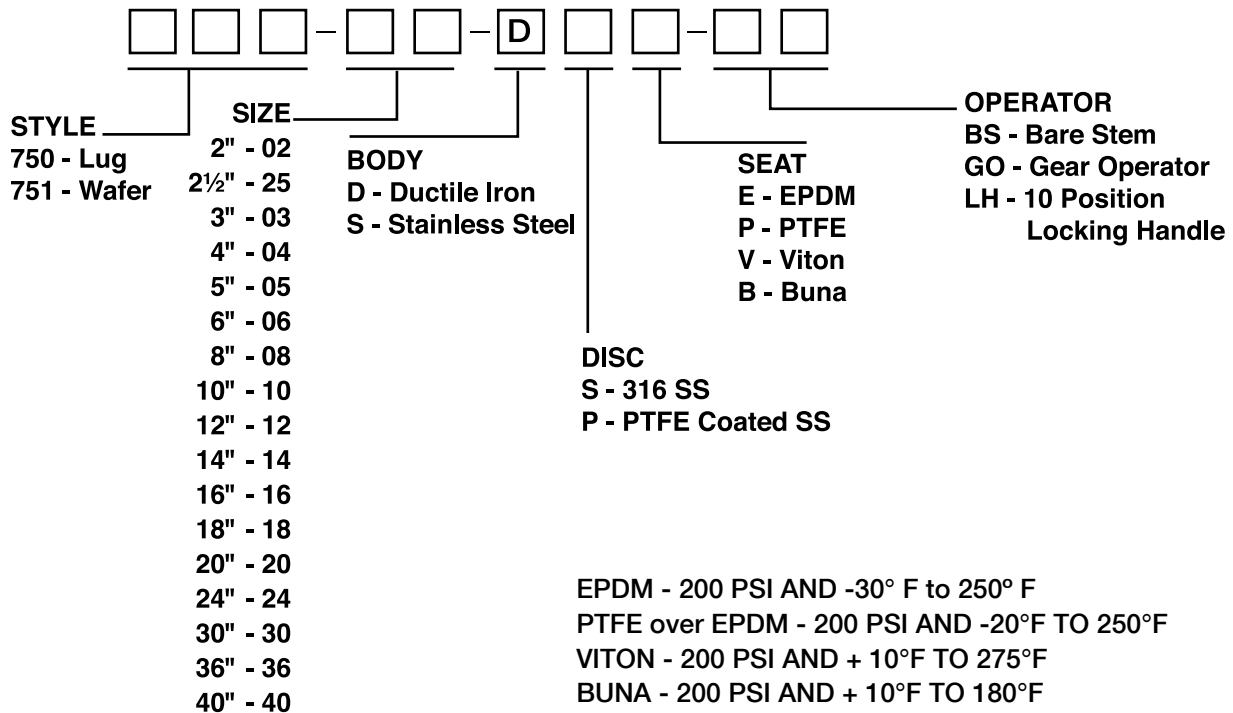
- - D -

STYLE
750 - Lug
751 - Wafer

SIZE
2" - 02
2½" - 25
3" - 03
4" - 04
5" - 05
6" - 06
8" - 08
10" - 10
12" - 12
14" - 14
16" - 16
18" - 18
20" - 20
24" - 24
30" - 30
36" - 36
40" - 40

BODY
D - Ductile Iron
S - Stainless Steel

DISC
S - 316 SS
P - PTFE Coated SS

SEAT
E - EPDM
P - PTFE
V - Viton
B - Buna

OPERATOR
BS - Bare Stem
GO - Gear Operator
LH - 10 Position Locking Handle

EPDM - 200 PSI AND -30° F to 250° F
PTFE over EPDM - 200 PSI AND -20°F TO 250°F
VITON - 200 PSI AND + 10°F TO 275°F
BUNA - 200 PSI AND + 10°F TO 180°F